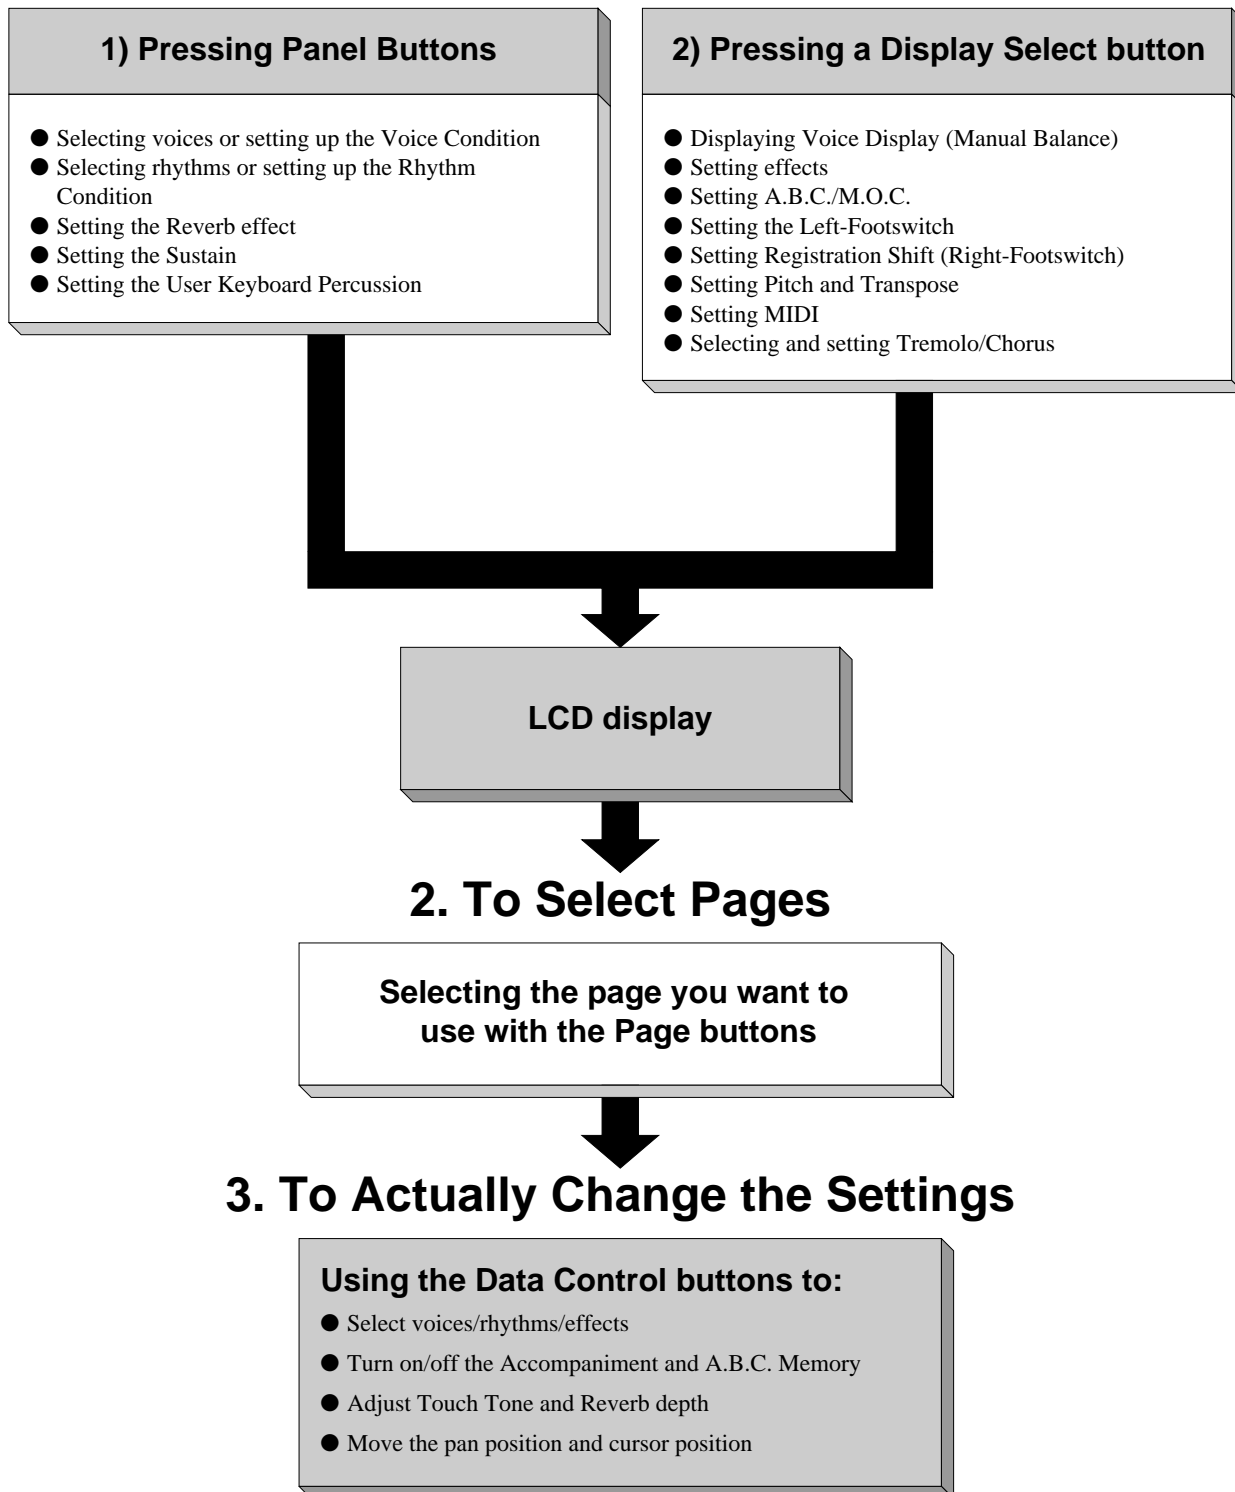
1) Pressing Panel Buttons

● Selecting voices or setting up the Voice Condition
● Selecting rhythms or setting up the Rhythm Condition
● Setting the Reverb effect
● Setting the Sustain
● Setting the User Keyboard Percussion

2) Pressing a Display Select button

● Displaying Voice Display (Manual Balance)
● Setting effects
● Setting A.B.C./M.O.C.
● Setting the Left-Footswitch
● Setting Registration Shift (Right-Footswitch)
● Setting Pitch and Transpose
● Setting MIDI
● Selecting and setting Tremolo/Chorus

LCD display

2. To Select Pages

Selecting the page you want to use with the Page buttons

3. To Actually Change the Settings

Using the Data Control buttons to:
● Select voices/rhythms/effects
● Turn on/off the Accompaniment and A.B.C. Memory
● Adjust Touch Tone and Reverb depth
● Move the pan position and cursor position